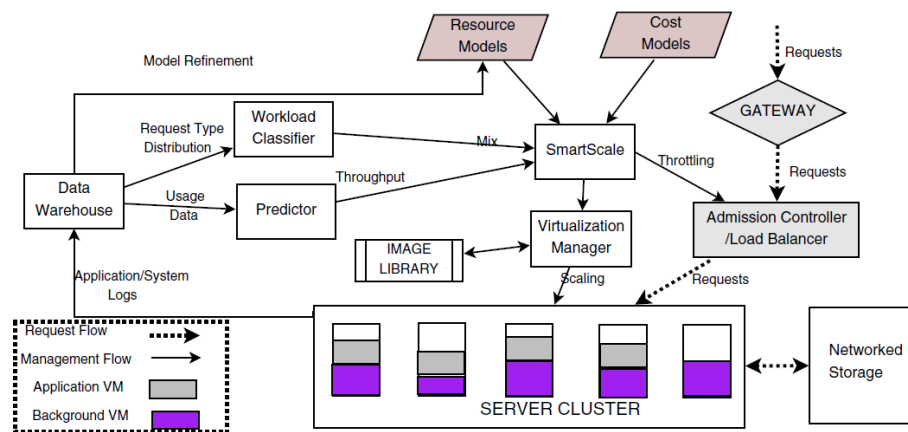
Resource Models

Cost Models

Requests

Model Refinement

GATEWAY

Workload Classifier

Request Type Distribution

Mix

SmartScale

Throttling

Requests

Throughput

Data Warehouse

Usage Data

Predictor

Virtualization Manager

Admission Controller /Load Balancer

IMAGE LIBRARY

Application/System Logs

Scaling

Requests

Request Flow

Management Flow

Application VM

Background VM

SERVER CLUSTER

Networked Storage